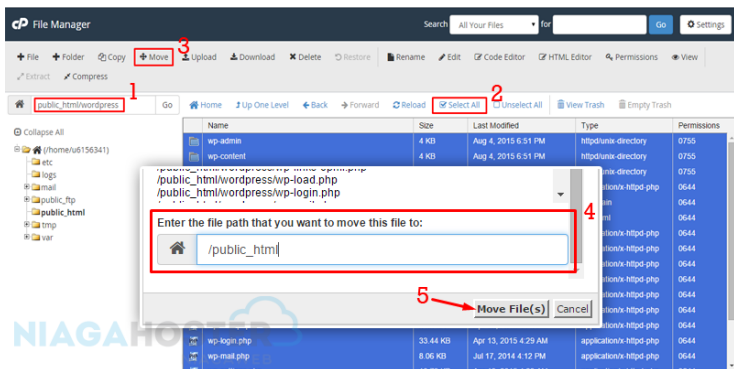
File Manager

Search All Your Files for Go Settings

+ File + Folder Copy + Move Upload Download Delete Restore Rename Edit Code Editor HTML Editor Permissions View

Extract Compress

3

public_html/wordpress 1 Go

Home Up One Level Back Forward Reload Select All Unselect All View Trash Empty Trash

2

Collapse All

(/home/u6156341)

etc

logs

mail

public_ftp

public_html

tmp

var

| Name | Size | Last Modified | Type | Permissions |
|---|---|---|---|---|
| wp-admin | 4 KB | Aug 4, 2015 6:51 PM | httpd/unix-directory | 0755 |
| wp-content | 4 KB | Aug 4, 2015 6:51 PM | httpd/unix-directory | 0755 |
| | | | httpd/unix-directory | 0755 |
| | | | application/x-httpd-php | 0644 |
| | | | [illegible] | 0644 |
| | | | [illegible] | 0644 |
| | | | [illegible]ml | 0644 |
| | | | application/x-httpd-php | 0644 |
| | | | application/x-httpd-php | 0644 |
| | | | application/x-httpd-php | 0644 |
| | | | application/x-httpd-php | 0644 |
| wp-login.php | 33.44 KB | Apr 13, 2015 4:29 AM | application/x-httpd-php | 0644 |
| wp-mail.php | 8.06 KB | Jul 17, 2014 4:12 PM | application/x-httpd-php | 0644 |

/public_html/wordpress/wp-links-opml.php

/public_html/wordpress/wp-load.php

/public_html/wordpress/wp-login.php

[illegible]

Enter the file path that you want to move this file to:

4

/public_html

5

Move File(s) Cancel

NIAGAHOSTER